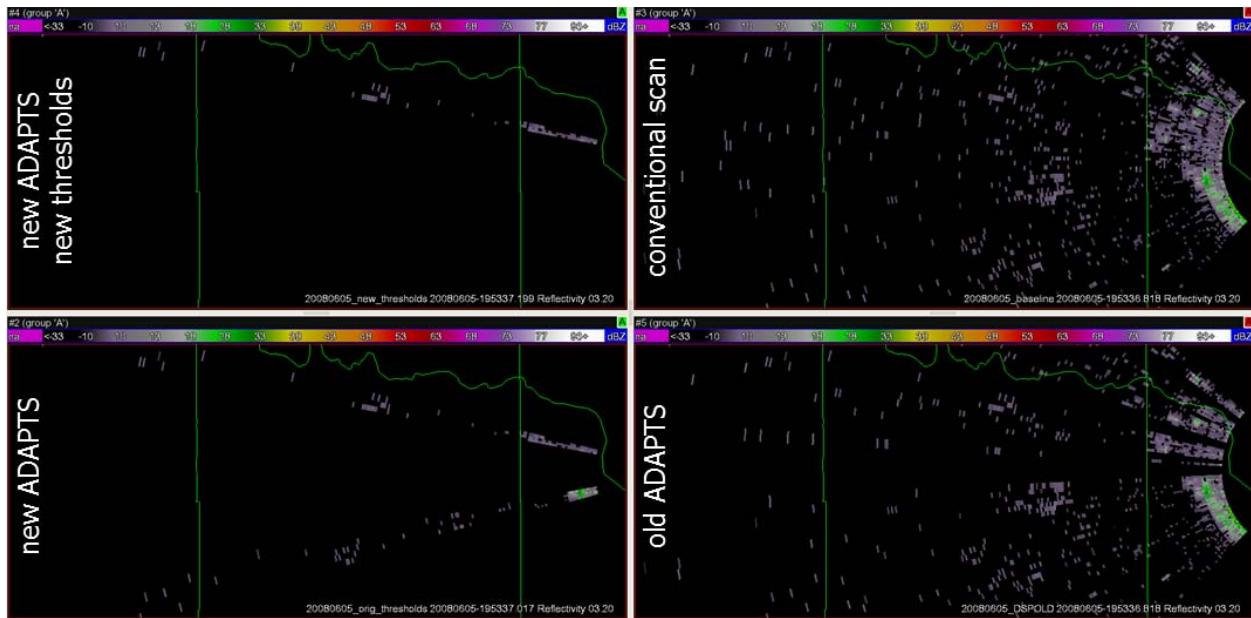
#4 (group 'A')
na <-33 -10 10 13 19 28 33 39 43 48 53 63 68 73 77 95+ dBZ
A
new ADAPTS new thresholds
20080605_new_thresholds 20080605-195337.199 Reflectivity 03.20

#3 (group 'A')
na <-33 -10 10 13 19 28 33 39 43 48 53 63 68 73 77 95+ dBZ
conventional scan
20080605_baseline 20080605-195336.818 Reflectivity 03.20

#2 (group 'A')
na <-33 -10 10 13 19 28 33 39 43 48 53 63 68 73 77 95+ dBZ
A
new ADAPTS
20080605_orig_thresholds 20080605-195337.017 Reflectivity 03.20

#5 (group 'A')
na <-33 -10 10 13 19 28 33 39 43 48 53 63 68 73 77 95+ dBZ
old ADAPTS
20080605_DSPOLD 20080605-195336.818 Reflectivity 03.20